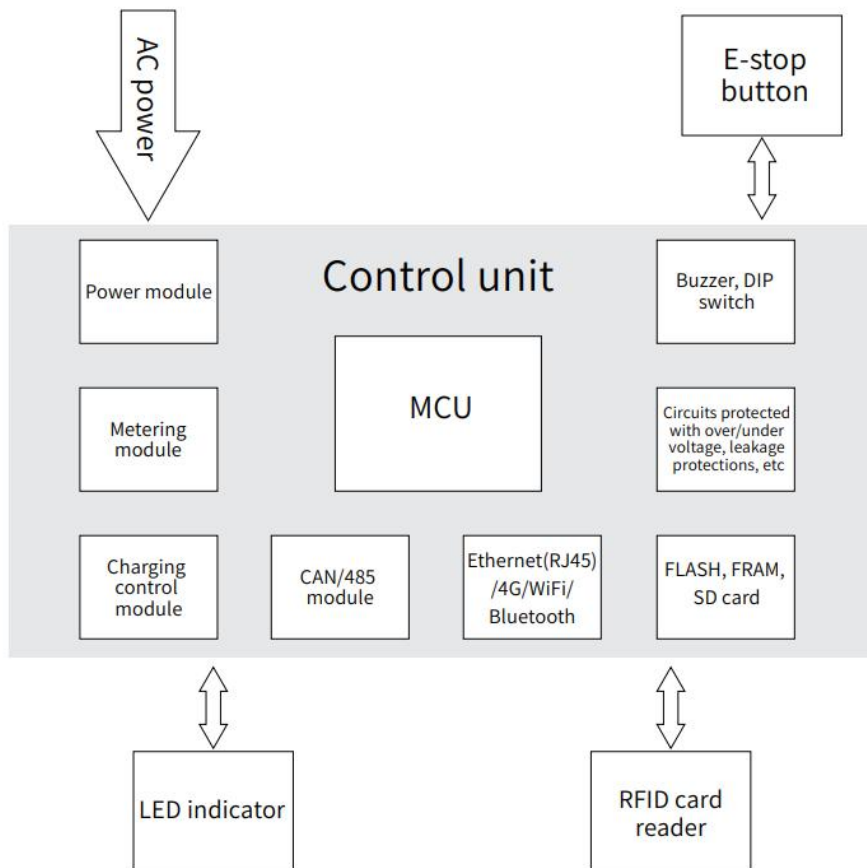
AC power

E-stop button

Control unit

Power module

Buzzer, DIP switch

MCU

Metering module

Circuits protected with over/under voltage, leakage protections, etc

Charging control module

CAN/485 module

Ethernet(RJ45) /4G/WiFi/ Bluetooth

FLASH, FRAM, SD card

LED indicator

RFID card reader